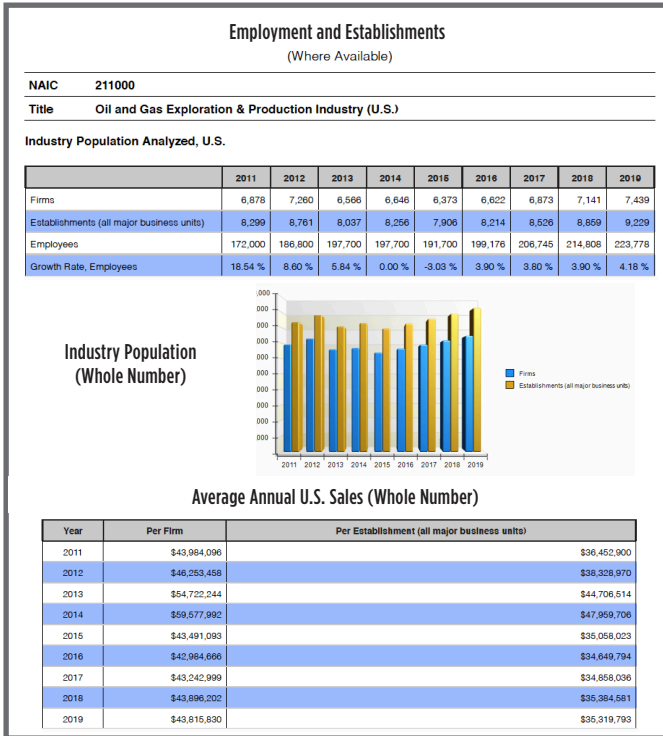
Employment and Establishments
(Where Available)

NAIC 211000
Title Oil and Gas Exploration & Production Industry (U.S.)

Industry Population Analyzed, U.S.

| | 2011 | 2012 | 2013 | 2014 | 2015 | 2016 | 2017 | 2018 | 2019 |
|---|---|---|---|---|---|---|---|---|---|
| Firms | 6,878 | 7,260 | 6,566 | 6,646 | 6,373 | 6,622 | 6,873 | 7,141 | 7,439 |
| Establishments (all major business units) | 8,299 | 8,761 | 8,037 | 8,256 | 7,906 | 8,214 | 8,526 | 8,859 | 9,229 |
| Employees | 172,000 | 186,800 | 197,700 | 197,700 | 191,700 | 199,176 | 206,745 | 214,808 | 223,778 |
| Growth Rate, Employees | 18.54 % | 8.60 % | 5.84 % | 0.00 % | -3.03 % | 3.90 % | 3.80 % | 3.90 % | 4.18 % |

Industry Population
(Whole Number)

,000
000
000
000
000
000
000
000
000
000

Firms
Establishments (all major business units)

2011 2012 2013 2014 2015 2016 2017 2018 2019

Average Annual U.S. Sales (Whole Number)

| Year | Per Firm | Per Establishment (all major business units) |
|---|---|---|
| 2011 | $43,984,096 | $36,452,900 |
| 2012 | $46,253,458 | $38,328,970 |
| 2013 | $54,722,244 | $44,706,514 |
| 2014 | $59,577,992 | $47,959,706 |
| 2015 | $43,491,093 | $35,058,023 |
| 2016 | $42,984,666 | $34,649,794 |
| 2017 | $43,242,999 | $34,858,036 |
| 2018 | $43,896,202 | $35,384,561 |
| 2019 | $43,815,830 | $35,319,793 |